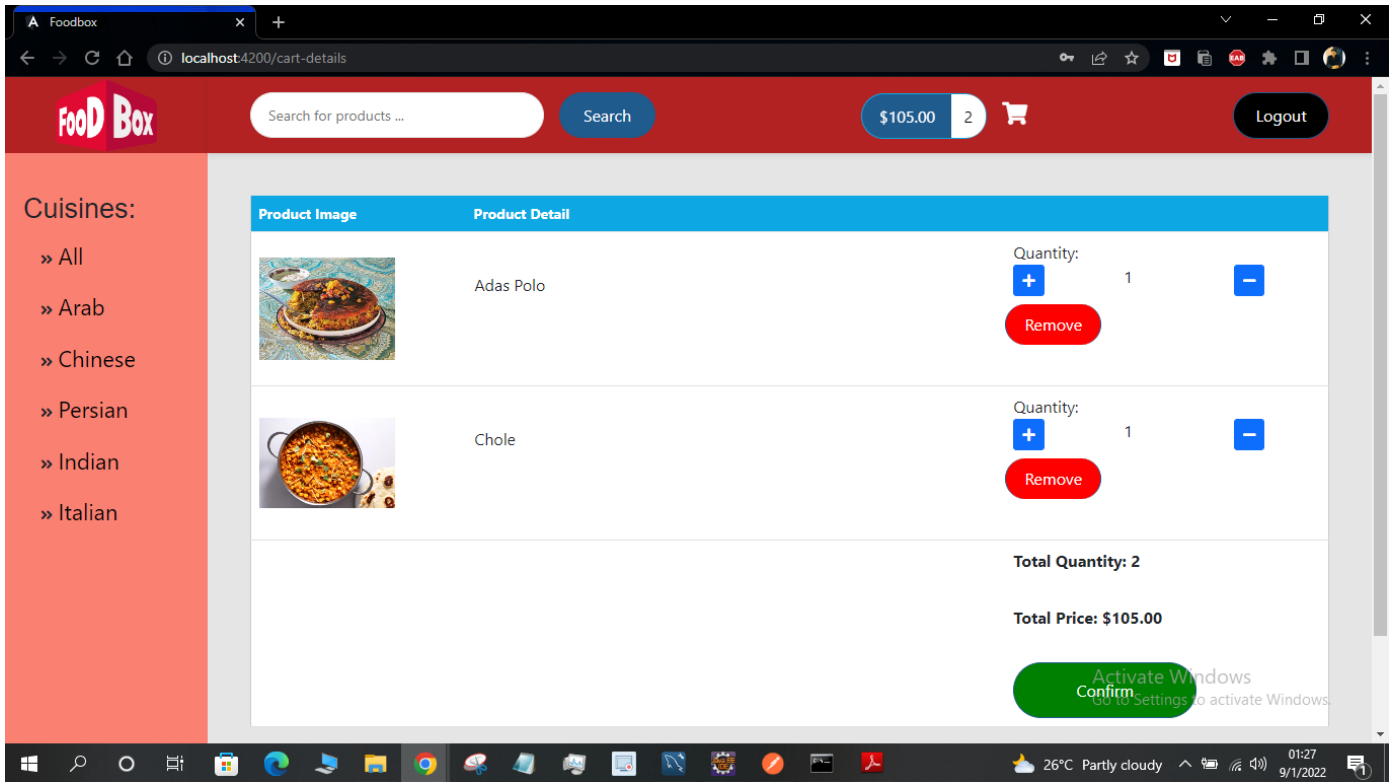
Foodbox

localhost:4200/cart-details

FooD Box

Search for products ...

Search

$105.00 2

Logout

Cuisines:

» All

» Arab

» Chinese

» Persian

» Indian

» Italian

| Product Image | Product Detail | |
|---|---|---|
| | Adas Polo | Quantity: + 1 − Remove |
| | Chole | Quantity: + 1 − Remove |
| | | Total Quantity: 2 |
| | | Total Price: $105.00 |
| | | Confirm |

Activate Windows
Go to Settings to activate Windows.

26°C Partly cloudy 01:27 9/1/2022